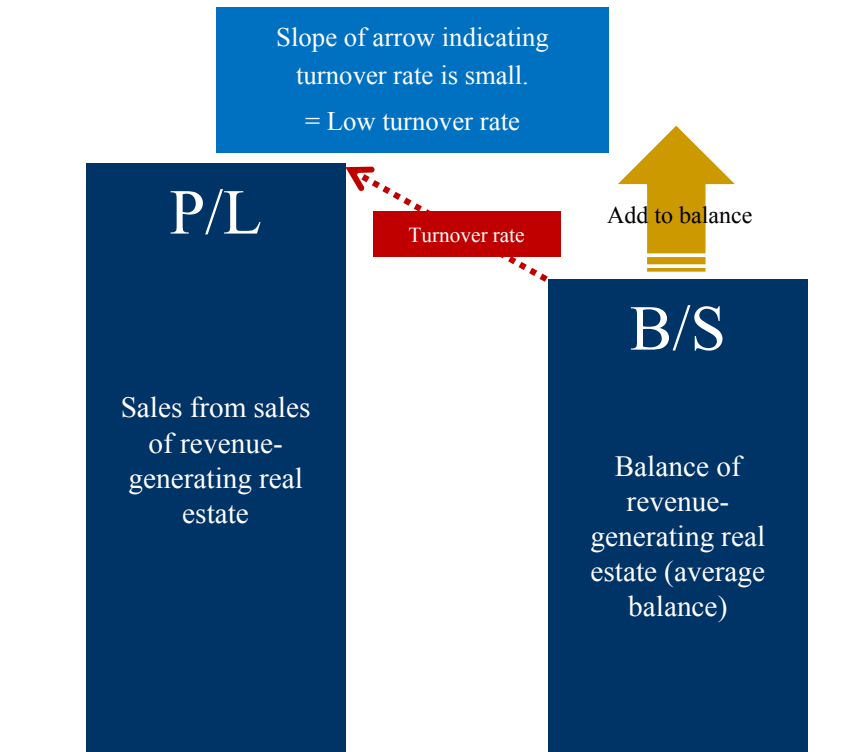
Slope of arrow indicating turnover rate is small.
= Low turnover rate

P/L

Sales from sales of revenue-generating real estate

Turnover rate

Add to balance

B/S

Balance of revenue-generating real estate (average balance)